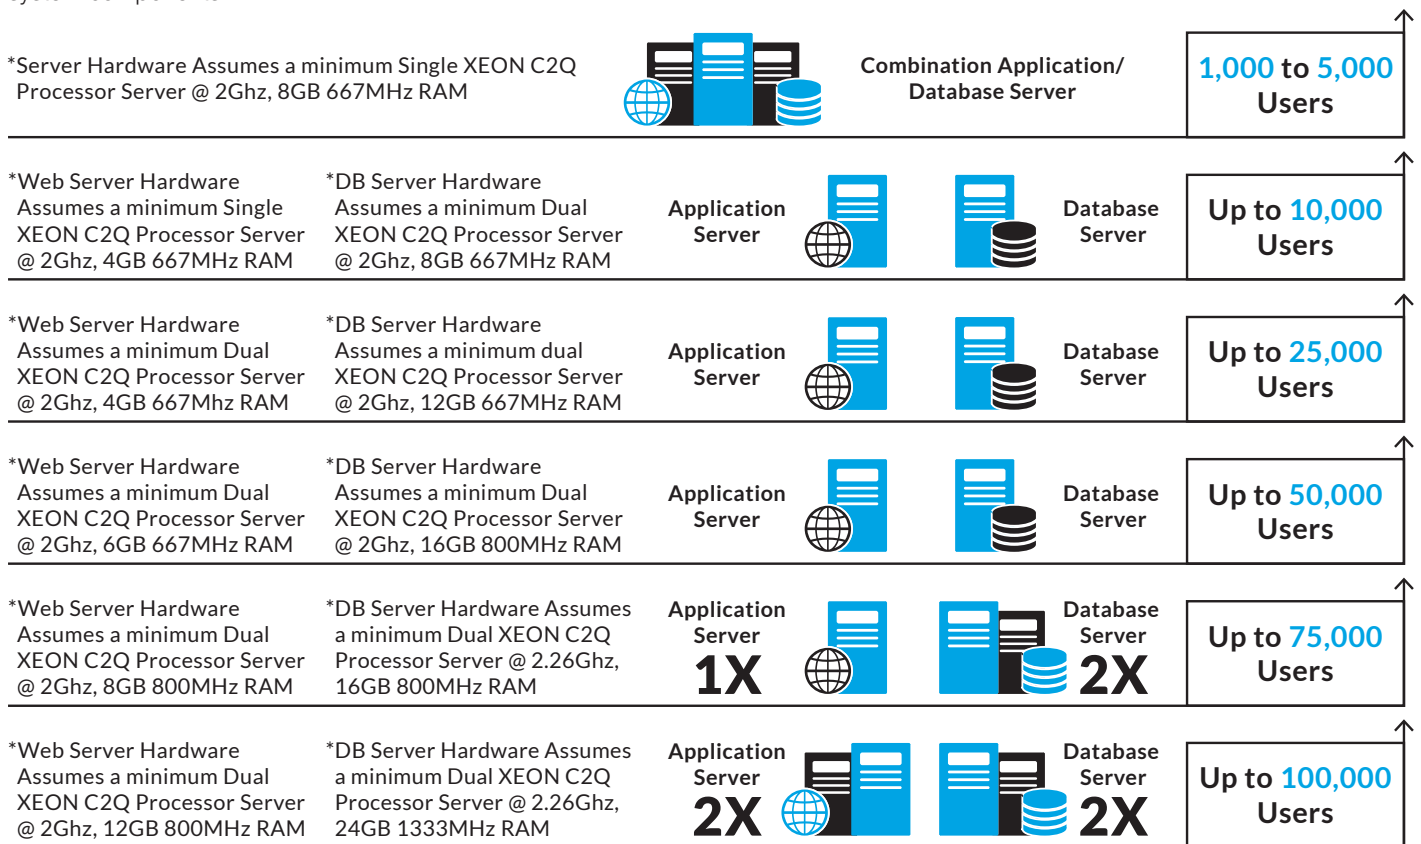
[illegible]

*Server Hardware Assumes a minimum Single XEON C2Q Processor Server @ 2Ghz, 8GB 667MHz RAM

Combination Application/ Database Server

1,000 to 5,000 Users

*Web Server Hardware Assumes a minimum Single XEON C2Q Processor Server @ 2Ghz, 4GB 667MHz RAM

*DB Server Hardware Assumes a minimum Dual XEON C2Q Processor Server @ 2Ghz, 8GB 667MHz RAM

Application Server

Database Server

Up to 10,000 Users

*Web Server Hardware Assumes a minimum Dual XEON C2Q Processor Server @ 2Ghz, 4GB 667Mhz RAM

*DB Server Hardware Assumes a minimum dual XEON C2Q Processor Server @ 2Ghz, 12GB 667MHz RAM

Application Server

Database Server

Up to 25,000 Users

*Web Server Hardware Assumes a minimum Dual XEON C2Q Processor Server @ 2Ghz, 6GB 667MHz RAM

*DB Server Hardware Assumes a minimum Dual XEON C2Q Processor Server @ 2Ghz, 16GB 800MHz RAM

Application Server

Database Server

Up to 50,000 Users

*Web Server Hardware Assumes a minimum Dual XEON C2Q Processor Server @ 2Ghz, 8GB 800MHz RAM

*DB Server Hardware Assumes a minimum Dual XEON C2Q Processor Server @ 2.26Ghz, 16GB 800MHz RAM

Application Server 1X

Database Server 2X

Up to 75,000 Users

*Web Server Hardware Assumes a minimum Dual XEON C2Q Processor Server @ 2Ghz, 12GB 800MHz RAM

*DB Server Hardware Assumes a minimum Dual XEON C2Q Processor Server @ 2.26Ghz, 24GB 1333MHz RAM

Application Server 2X

Database Server 2X

Up to 100,000 Users